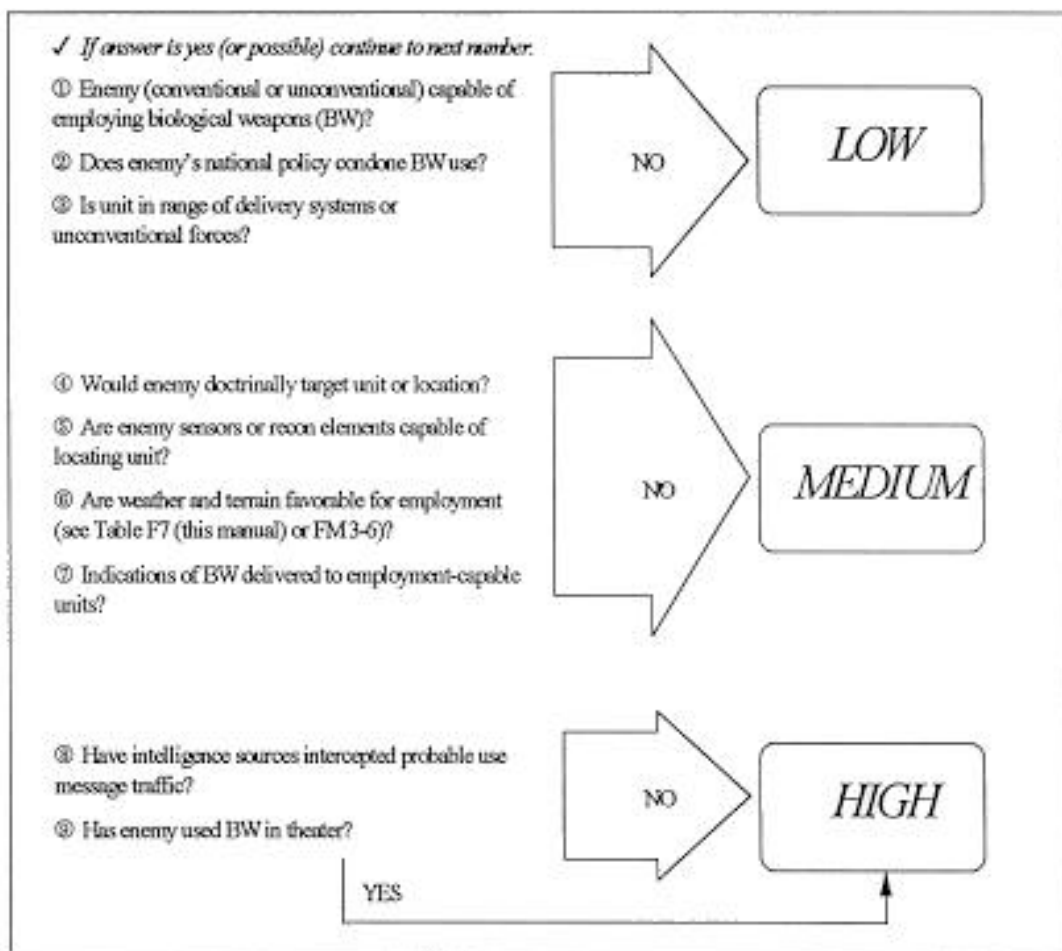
✓ If answer is yes (or possible) continue to next number.

① Enemy (conventional or unconventional) capable of employing biological weapons (BW)?

② Does enemy's national policy condone BW use?

③ Is unit in range of delivery systems or unconventional forces?

NO

LOW

④ Would enemy doctrinally target unit or location?

⑤ Are enemy sensors or recon elements capable of locating unit?

⑥ Are weather and terrain favorable for employment (see Table F7 (this manual) or FM 3-6)?

⑦ Indications of BW delivered to employment-capable units?

NO

MEDIUM

⑧ Have intelligence sources intercepted probable use message traffic?

⑨ Has enemy used BW in theater?

NO

HIGH

YES